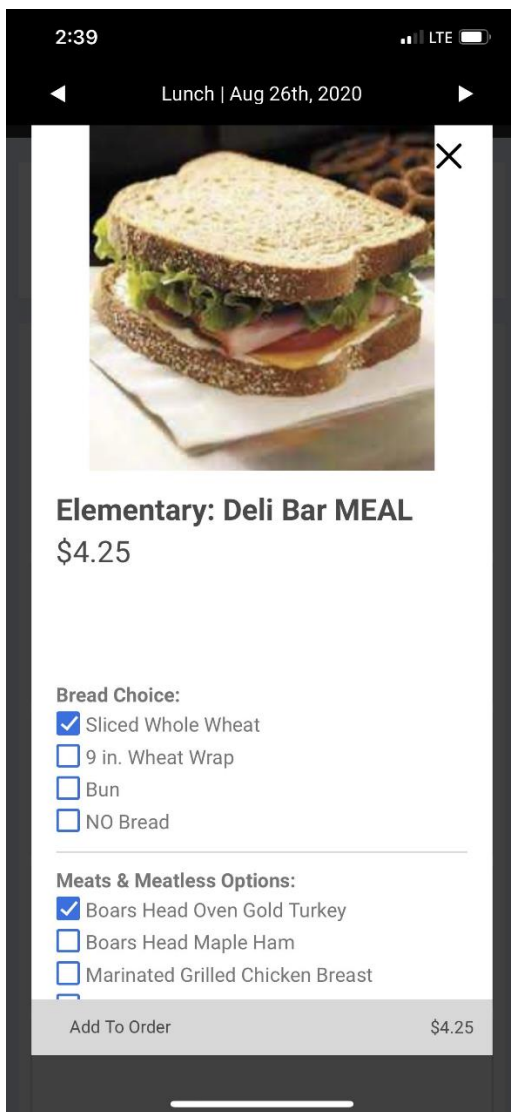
2:39

LTE

Lunch | Aug 26th, 2020

Elementary: Deli Bar MEAL
$4.25

Bread Choice:
Sliced Whole Wheat
9 in. Wheat Wrap
Bun
NO Bread

Meats & Meatless Options:
Boars Head Oven Gold Turkey
Boars Head Maple Ham
Marinated Grilled Chicken Breast

Add To Order $4.25